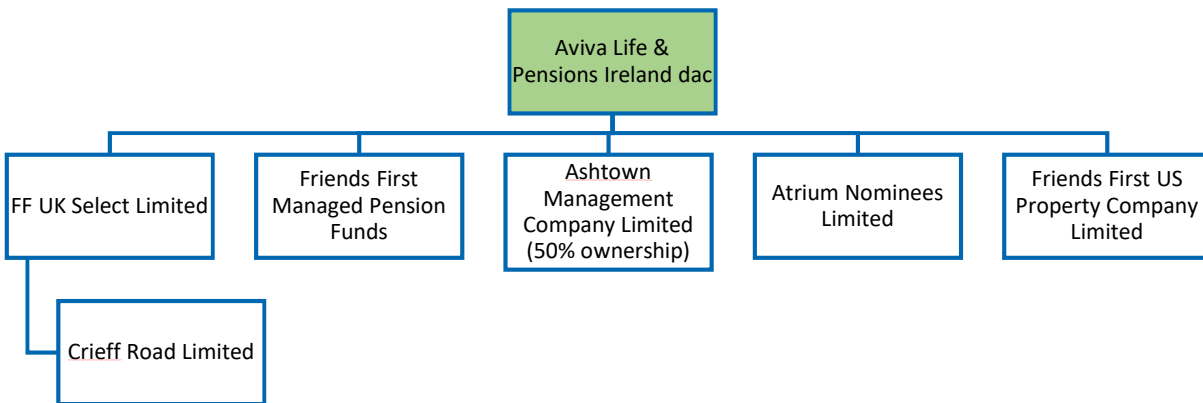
Aviva Life & Pensions Ireland dac

FF UK Select Limited

Friends First Managed Pension Funds

Ashtown Management Company Limited (50% ownership)

Atrium Nominees Limited

Friends First US Property Company Limited

Crieff Road Limited